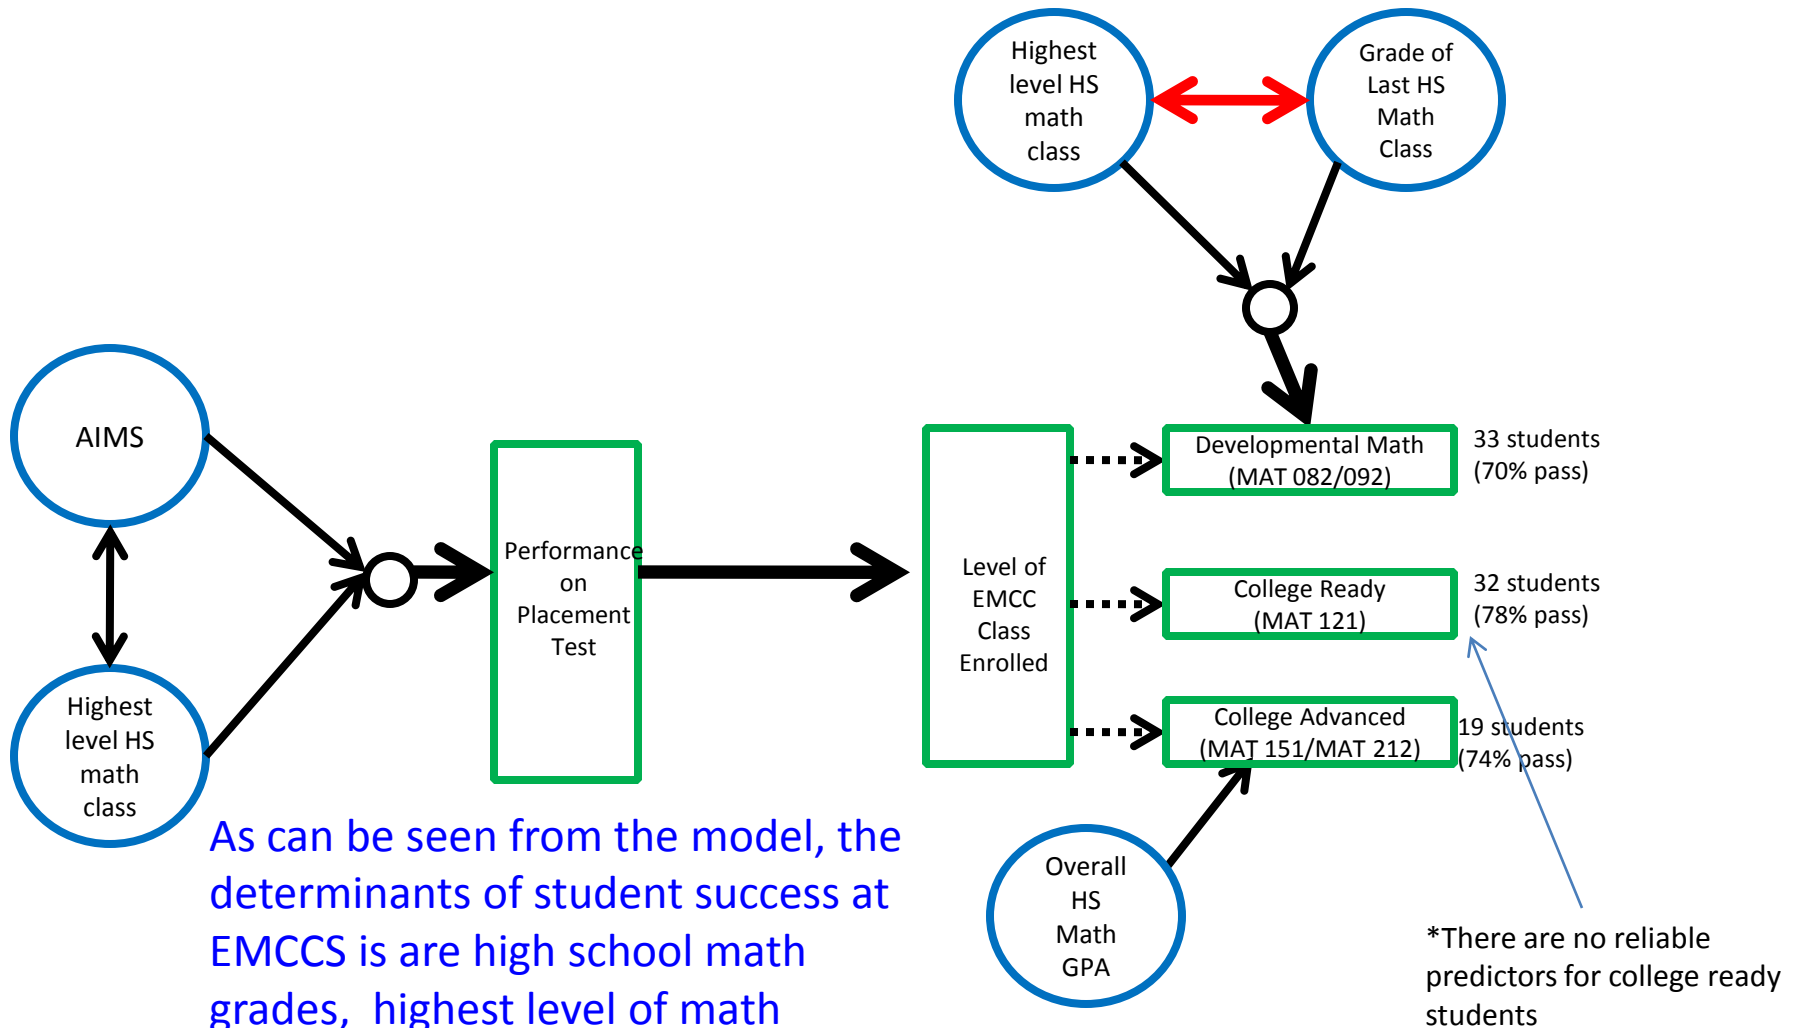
Highest level HS math class

Grade of Last HS Math Class

AIMS

Highest level HS math class

Performance on Placement Test

Level of EMCC Class Enrolled

Developmental Math (MAT 082/092)

33 students (70% pass)

College Ready (MAT 121)

32 students (78% pass)

College Advanced (MAT 151/MAT 212)

19 students (74% pass)

Overall HS Math GPA

As can be seen from the model, the determinants of student success at EMCCS is are high school math grades, highest level of math

*There are no reliable predictors for college ready students